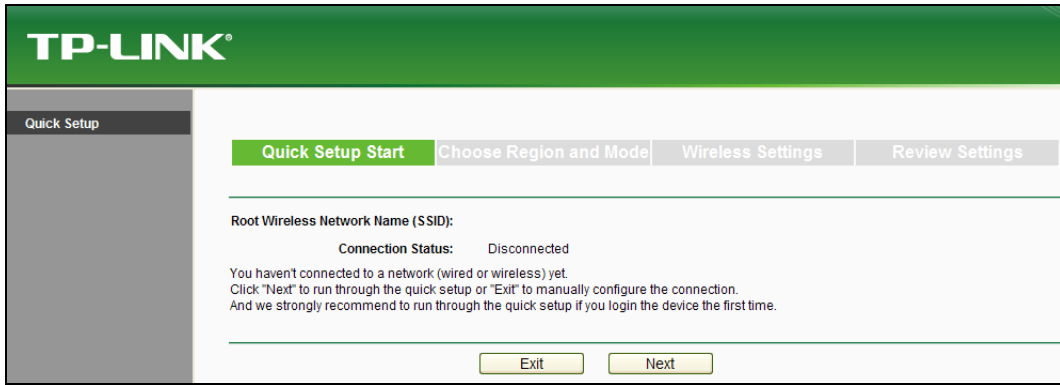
TP-LINK®

Quick Setup

Quick Setup Start | Choose Region and Mode | Wireless Settings | Review Settings

Root Wireless Network Name (SSID):

Connection Status: Disconnected

You haven't connected to a network (wired or wireless) yet.
Click "Next" to run through the quick setup or "Exit" to manually configure the connection.
And we strongly recommend to run through the quick setup if you login the device the first time.

Exit Next